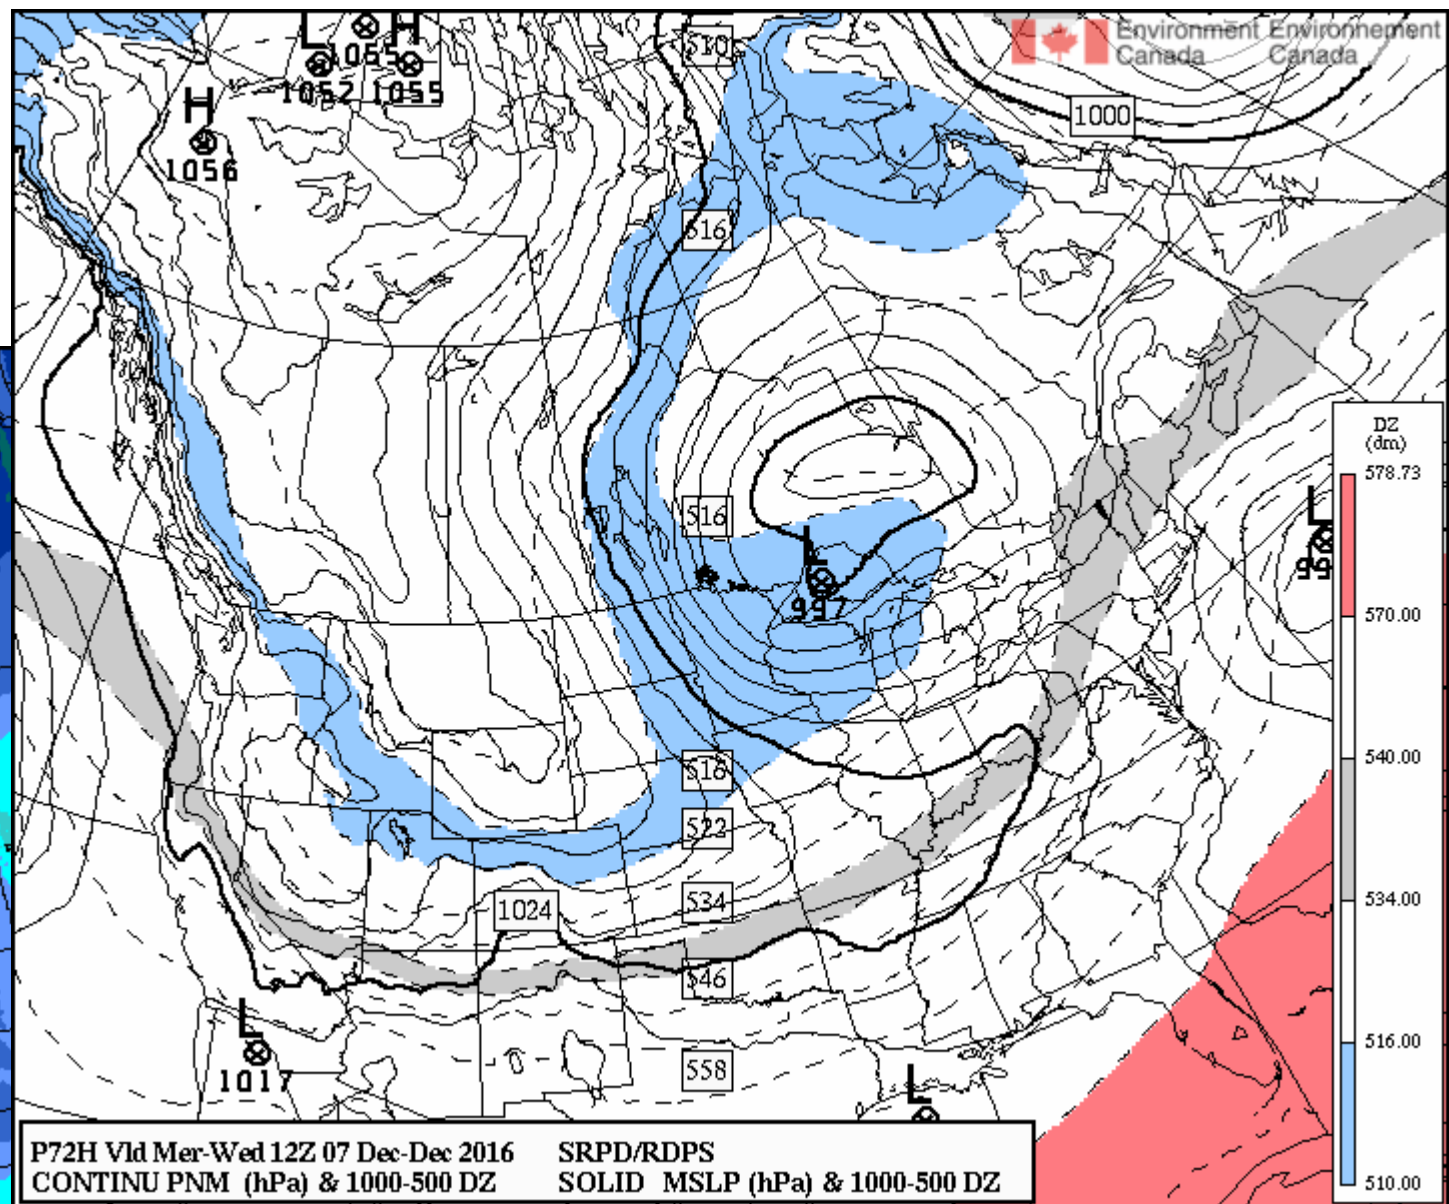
Environment Environnement Canada Canada

H 1055 H
1052 1055
H
1056

510
1000
516
516
L
997
518
522
534
1024
546
558
L
1017
L
L
99

DZ (dm)
578.73
570.00
540.00
534.00
516.00
510.00

P72H Vld Mer-Wed 12Z 07 Dec-Dec 2016 SRPD/RDPS
CONTINU PNM (hPa) & 1000-500 DZ SOLID MSLP (hPa) & 1000-500 DZ